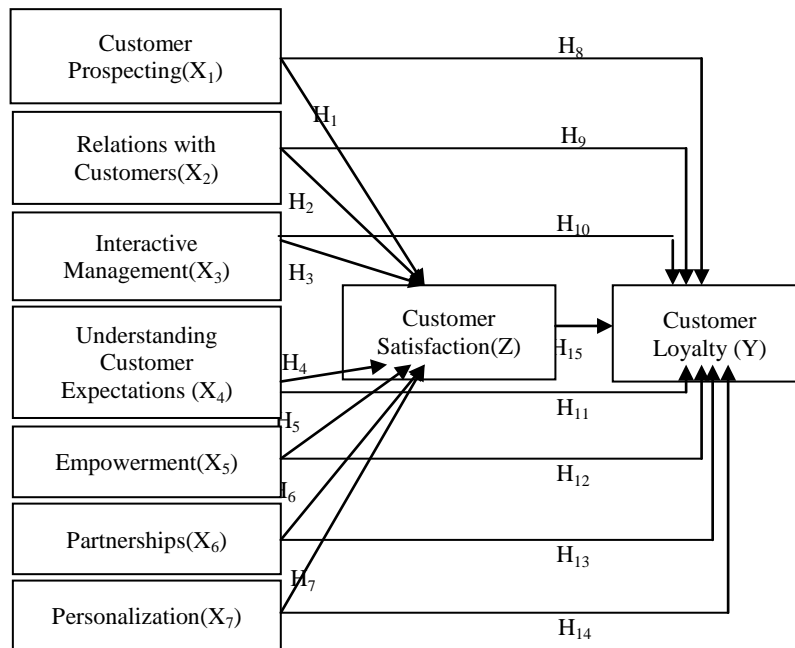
Customer Prospecting($X_1$)

Relations with Customers($X_2$)

Interactive Management($X_3$)

Understanding Customer Expectations ($X_4$)

Empowerment($X_5$)

Partnerships($X_6$)

Personalization($X_7$)

Customer Satisfaction(Z)

Customer Loyalty (Y)

$H_1$

$H_2$

$H_3$

$H_4$

$H_5$

$H_6$

$H_7$

$H_8$

$H_9$

$H_{10}$

$H_{11}$

$H_{12}$

$H_{13}$

$H_{14}$

$H_{15}$